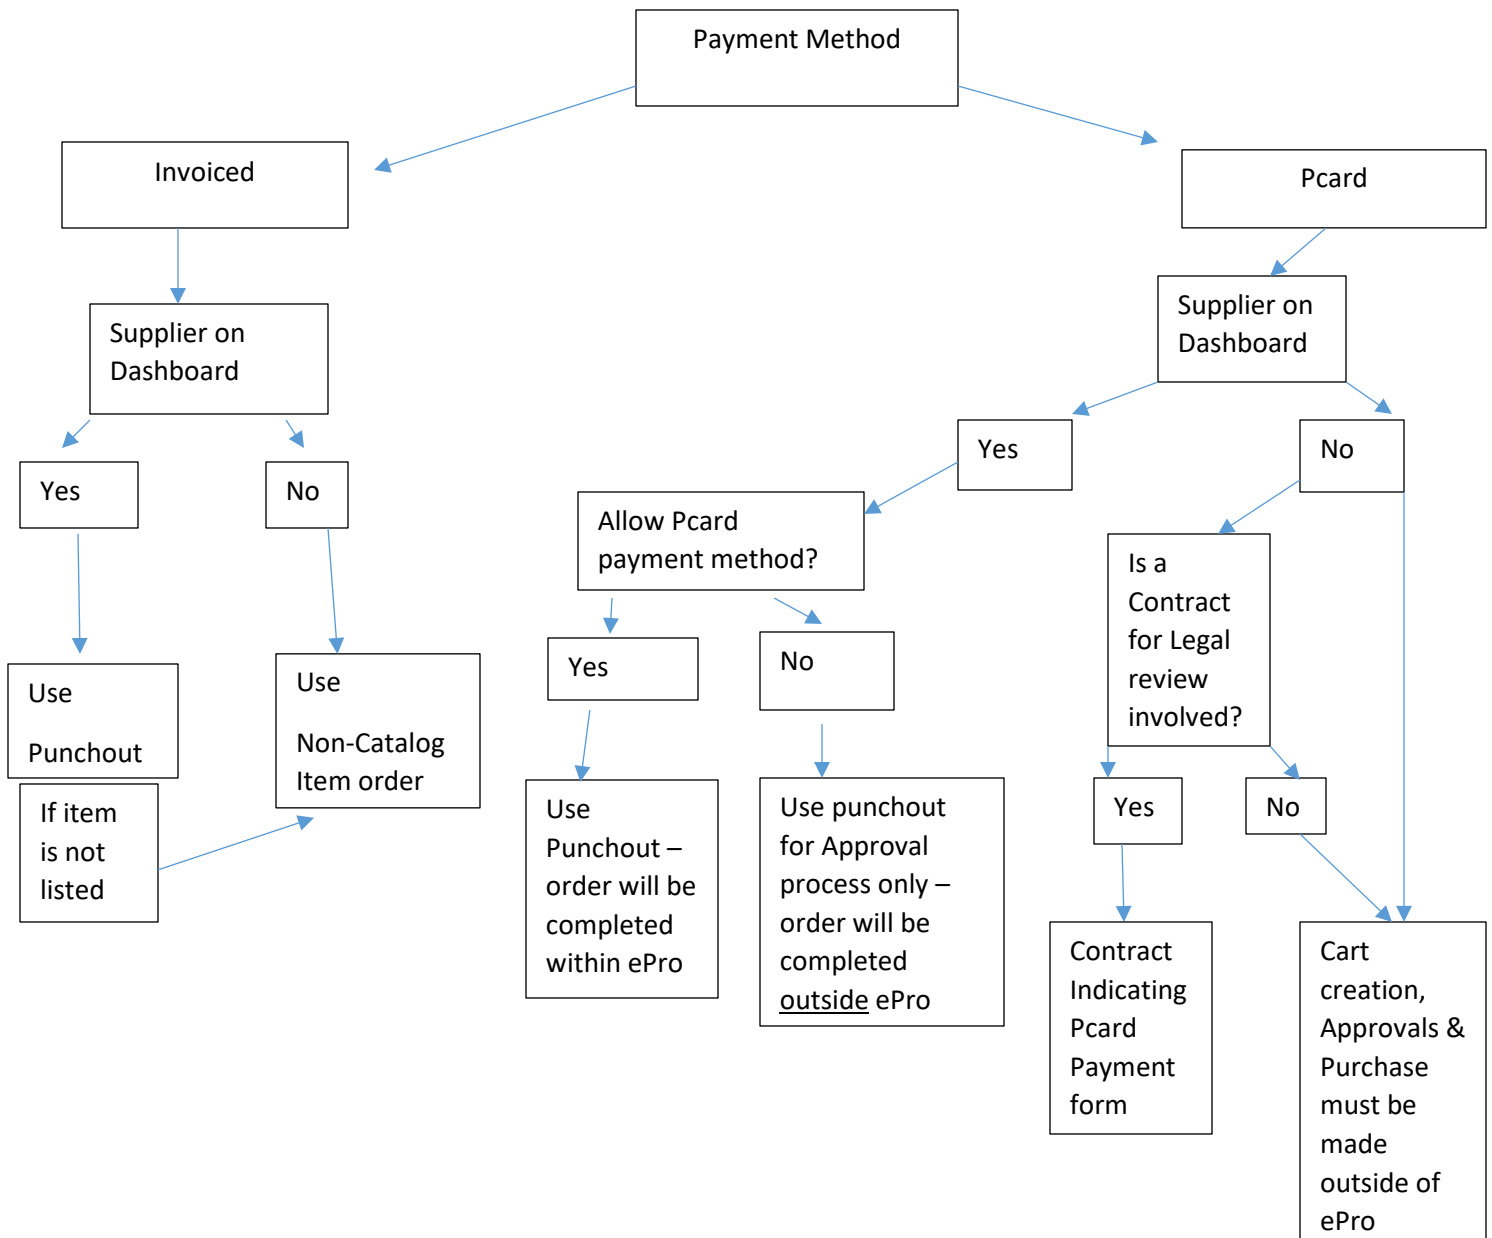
Payment Method

Invoiced

Pcard

Supplier on Dashboard

Supplier on Dashboard

Yes

No

Yes

No

Allow Pcard payment method?

Is a Contract for Legal review involved?

Use

Punchout

Use

Non-Catalog Item order

If item is not listed

Yes

No

Use Punchout – order will be completed within ePro

Use punchout for Approval process only – order will be completed outside ePro

Yes

No

Contract Indicating Pcard Payment form

Cart creation, Approvals & Purchase must be made outside of ePro